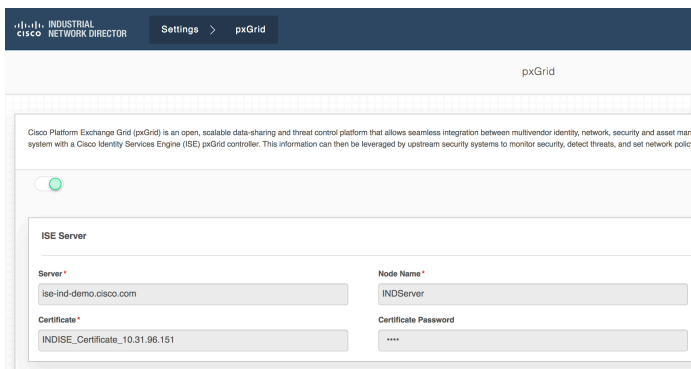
cisco INDUSTRIAL NETWORK DIRECTOR

Settings > pxGrid

pxGrid

Cisco Platform Exchange Grid (pxGrid) is an open, scalable data-sharing and threat control platform that allows seamless integration between multivendor identity, network, security and asset man system with a Cisco Identity Services Engine (ISE) pxGrid controller. This information can then be leveraged by upstream security systems to monitor security, detect threats, and set network polic

ISE Server

Server*

ise-ind-demo.cisco.com

Node Name*

INDServer

Certificate*

INDISE_Certificate_10.31.96.151

Certificate Password

****